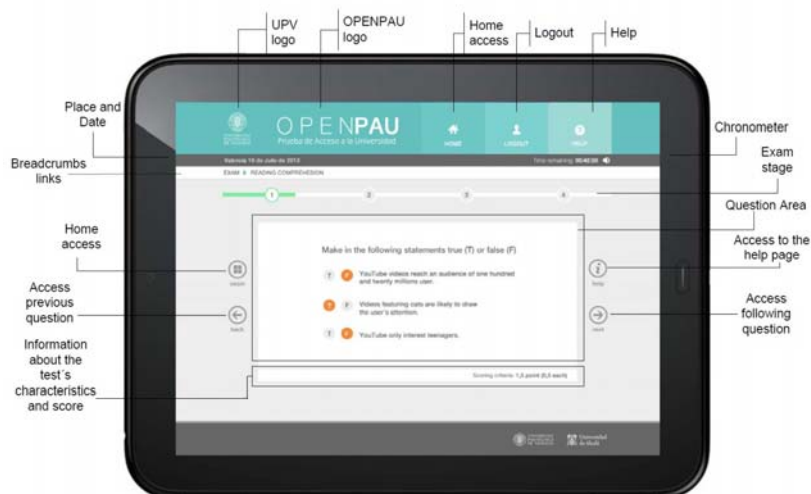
UPV logo

OPENPAU logo

Home access

Logout

Help

Place and Date

Chronometer

Breadcrumbs links

Exam stage

Question Area

Home access

Access to the help page

Access previous question

Access following question

Information about the test´s characteristics and score

OPENPAU
Prueba de Acceso a la Universidad

HOME

LOGOUT

HELP

Valencia 15 de Julio de 2013

Time remaining: 00:40:00

EXAM > READING COMPREHENSION

1

2

3

4

Make in the following statements true (T) or false (F)

T F YouTube videos reach an audience of one hundred and twenty millions user.

T F Videos featuring cats are likely to draw the user's attention.

T F YouTube only interest teenagers.

Scoring criteria: 1,5 point (0,5 each)

Universitat de Lleida